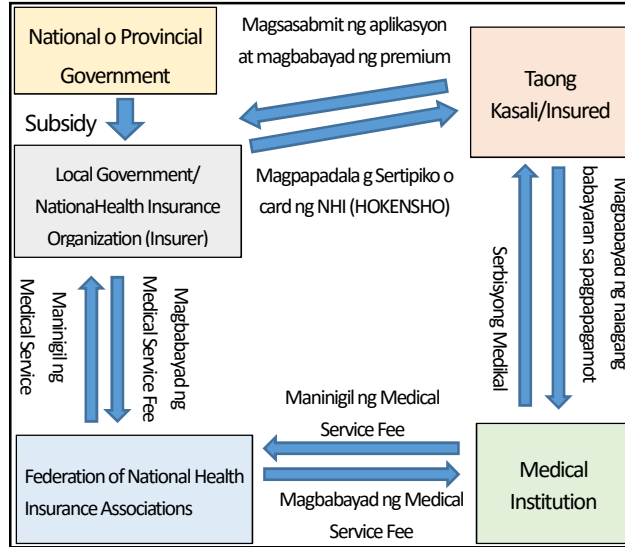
National o Provincial Government

Magsasabmit ng aplikasyon at magbabayad ng premium

Taong Kasali/Insured

Subsidy

Local Government/ NationaHealth Insurance Organization (Insurer)

Magpapadala g Sertipiko o card ng NHI (HOKENSHO)

Magbabayad ng nalagang babayaran sa pagpapagamot

Serbisyong Medikal

Maninigil ng Medical Service

Magbabayad ng Medical Service Fee

Maninigil ng Medical Service Fee

Federation of National Health Insurance Associations

Magbabayad ng Medical Service Fee

Medical Institution